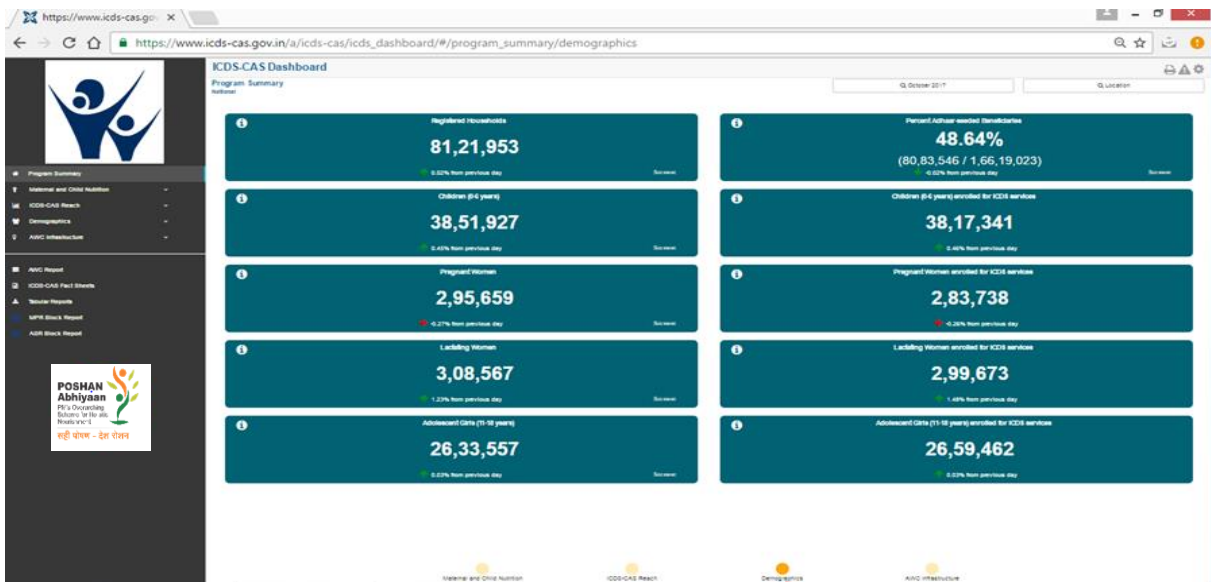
https://www.icds-cas.gov ×

https://www.icds-cas.gov.in/a/icds-cas/icds_dashboard/#/program_summary/demographics

ICDS-CAS Dashboard

Program Summary
National

October 2017

Location

Program Summary
Maternal and Child Nutrition
ICDS-CAS Reach
Demographics
AWC Infrastructure

AWC Report
ICDS-CAS Fact Sheets
Tabular Reports
MPR Block Report
ASR Block Report

POSHAN Abhiyaan
PM's Overarching Scheme for Holistic Nourishment
सही पोषण - देश रोशन

Registered Households
81,21,953
0.02% from previous day
See more

Percent Adhaar-seeded Beneficiaries
48.64%
(80,83,546 / 1,66,19,023)
-0.02% from previous day
See more

Children (0-6 years)
38,51,927
0.45% from previous day
See more

Children (0-6 years) enrolled for ICDS services
38,17,341
0.46% from previous day

Pregnant Women
2,95,659
-0.27% from previous day
See more

Pregnant Women enrolled for ICDS services
2,83,738
-0.26% from previous day

Lactating Women
3,08,567
1.23% from previous day
See more

Lactating Women enrolled for ICDS services
2,99,673
1.48% from previous day

Adolescent Girls (11-18 years)
26,33,557
0.03% from previous day
See more

Adolescent Girls (11-18 years) enrolled for ICDS services
26,59,462
0.03% from previous day

Maternal and Child Nutrition
ICDS-CAS Reach
Demographics
AWC Infrastructure